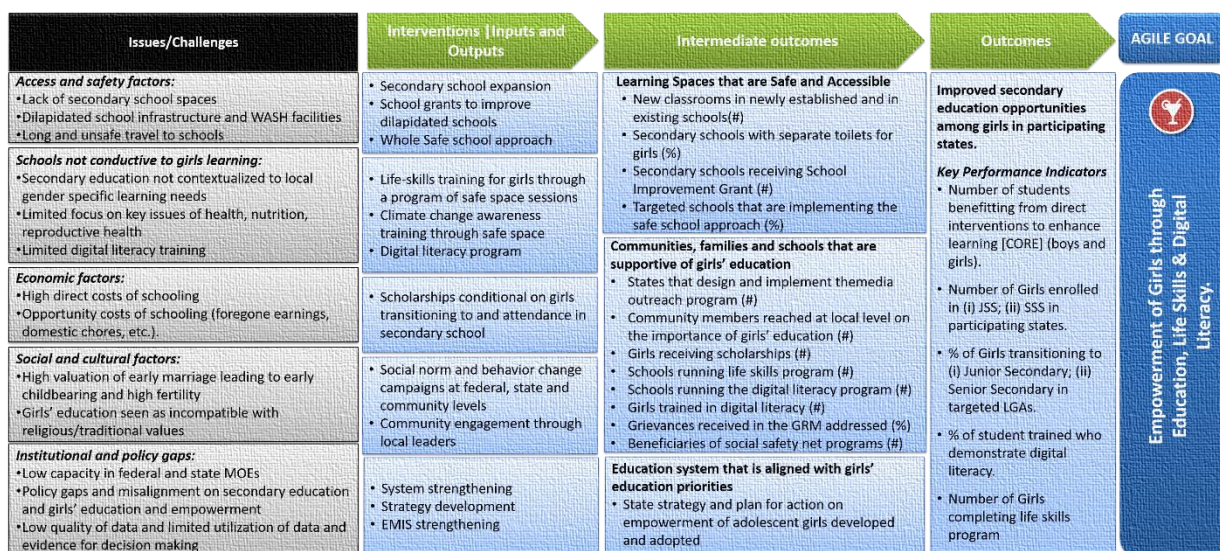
| Issues/Challenges | Interventions \|Inputs and Outputs | Intermediate outcomes | Outcomes | AGILE GOAL |
|---|---|---|---|---|
| **Access and safety factors:** •Lack of secondary school spaces •Dilapidated school infrastructure and WASH facilities •Long and unsafe travel to schools | • Secondary school expansion • School grants to improve dilapidated schools • Whole Safe school approach | **Learning Spaces that are Safe and Accessible** • New classrooms in newly established and in existing schools(#) • Secondary schools with separate toilets for girls (%) • Secondary schools receiving School Improvement Grant (#) • Targeted schools that are implementing the safe school approach (%) | **Improved secondary education opportunities among girls in participating states.** **Key Performance Indicators** • Number of students benefitting from direct interventions to enhance learning [CORE] (boys and girls). • Number of Girls enrolled in (i) JSS; (ii) SSS in participating states. • % of Girls transitioning to (i) Junior Secondary; (ii) Senior Secondary in targeted LGAs. • % of student trained who demonstrate digital literacy. • Number of Girls completing life skills program | Empowerment of Girls through Education, Life Skills & Digital Literacy. |
| **Schools not conductive to girls learning:** •Secondary education not contextualized to local gender specific learning needs •Limited focus on key issues of health, nutrition, reproductive health •Limited digital literacy training | • Life-skills training for girls through a program of safe space sessions • Climate change awareness training through safe space • Digital literacy program | **Communities, families and schools that are supportive of girls' education** • States that design and implement themedia outreach program (#) • Community members reached at local level on the importance of girls' education (#) • Girls receiving scholarships (#) • Schools running life skills program (#) • Schools running the digital literacy program (#) • Girls trained in digital literacy (#) • Grievances received in the GRM addressed (%) • Beneficiaries of social safety net programs (#) | | |
| **Economic factors:** •High direct costs of schooling •Opportunity costs of schooling (foregone earnings, domestic chores, etc.). | • Scholarships conditional on girls transitioning to and attendance in secondary school | | | |
| **Social and cultural factors:** •High valuation of early marriage leading to early childbearing and high fertility •Girls' education seen as incompatible with religious/traditional values | • Social norm and behavior change campaigns at federal, state and community levels • Community engagement through local leaders | | | |
| **Institutional and policy gaps:** •Low capacity in federal and state MOEs •Policy gaps and misalignment on secondary education and girls' education and empowerment •Low quality of data and limited utilization of data and evidence for decision making | • System strengthening • Strategy development • EMIS strengthening | **Education system that is aligned with girls' education priorities** • State strategy and plan for action on empowerment of adolescent girls developed and adopted | | |